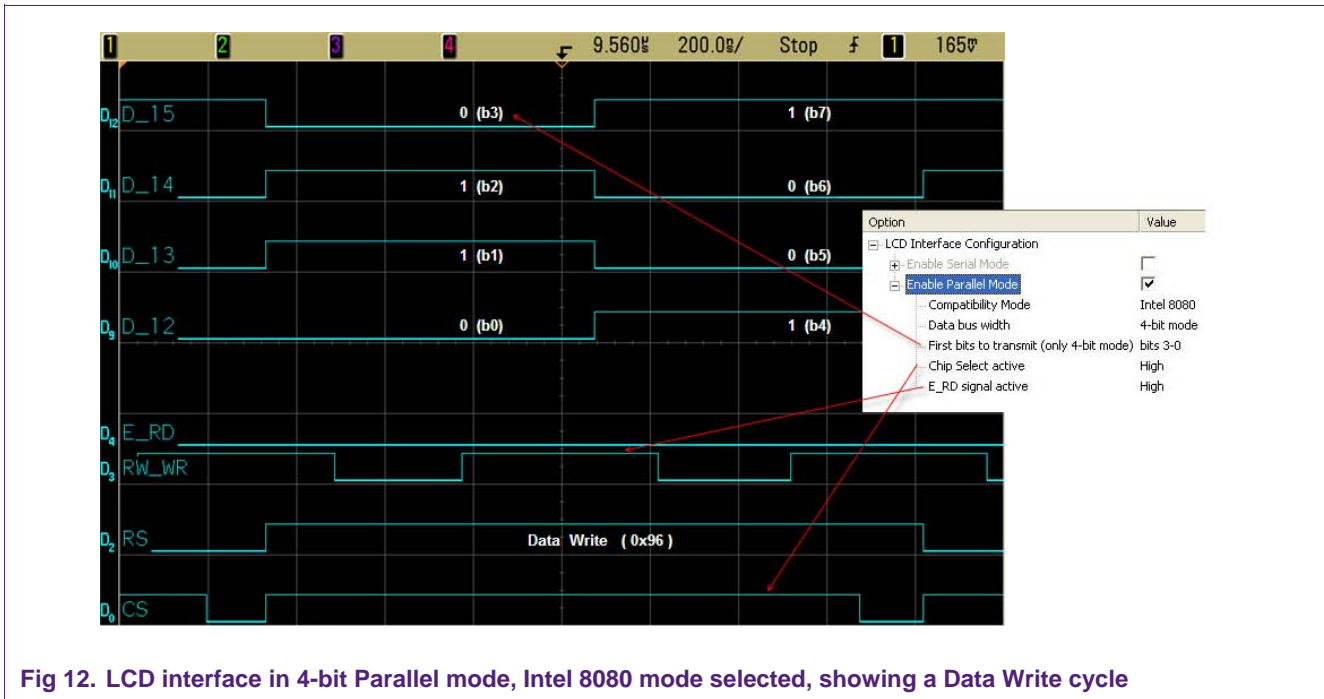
1 2 3 4 9.560s 200.0s/ Stop 1 165V

$D_{12}$ D_15 0 (b3) 1 (b7)

$D_{11}$ D_14 1 (b2) 0 (b6)

$D_{10}$ D_13 1 (b1) 0 (b5)

$D_9$ D_12 0 (b0) 1 (b4)

$D_4$ E_RD

$D_3$ RW_WR

$D_2$ RS Data Write (0x96)

$D_0$ CS

| Option | Value |
|---|---|
| LCD Interface Configuration | |
| Enable Serial Mode | |
| Enable Parallel Mode | |
| Compatibility Mode | Intel 8080 |
| Data bus width | 4-bit mode |
| First bits to transmit (only 4-bit mode) | bits 3-0 |
| Chip Select active | High |
| E_RD signal active | High |

Fig 12. LCD interface in 4-bit Parallel mode, Intel 8080 mode selected, showing a Data Write cycle